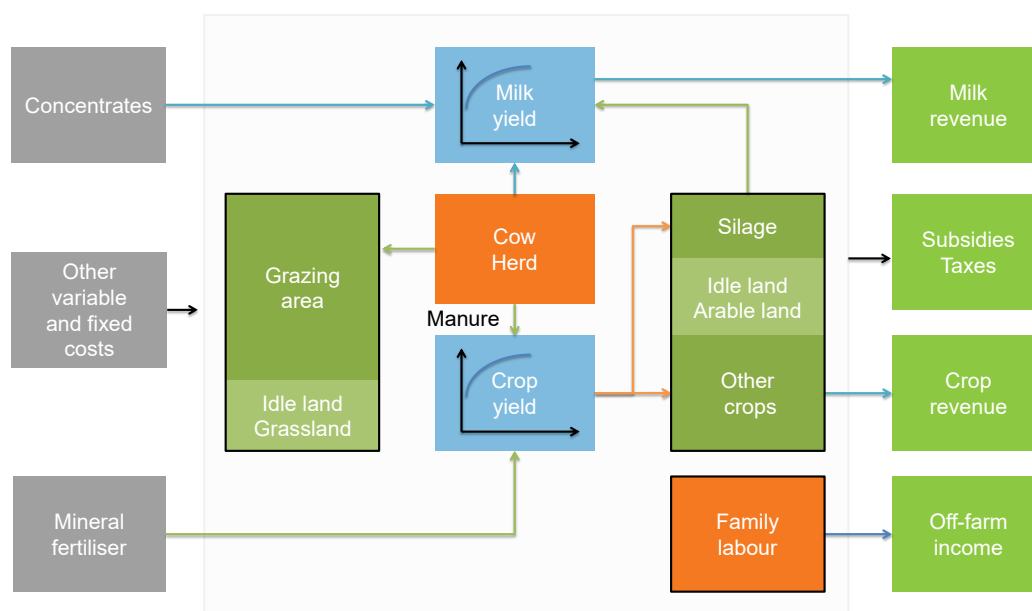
Concentrates

Other variable and fixed costs

Mineral fertiliser

Milk yield

Grazing area

Idle land Grassland

Cow Herd

Manure

Crop yield

Silage

Idle land Arable land

Other crops

Family labour

Milk revenue

Subsidies Taxes

Crop revenue

Off-farm income